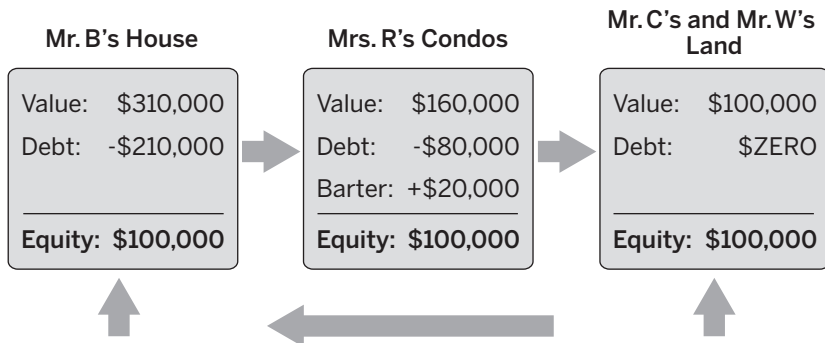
Mr. B's House

Value: $310,000
Debt: -$210,000
Equity: $100,000

Mrs. R's Condos

Value: $160,000
Debt: -$80,000
Barter: +$20,000
Equity: $100,000

Mr. C's and Mr. W's Land

Value: $100,000
Debt: $ZERO
Equity: $100,000